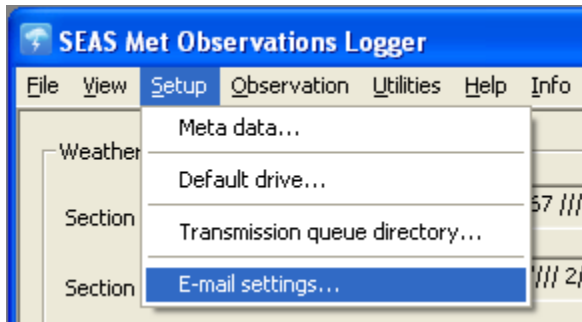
SEAS Met Observations Logger

File View Setup Observation Utilities Help Info

Meta data...

Default drive...

Transmission queue directory...

E-mail settings...

Weather

Section

Section

57 ///

/// 2